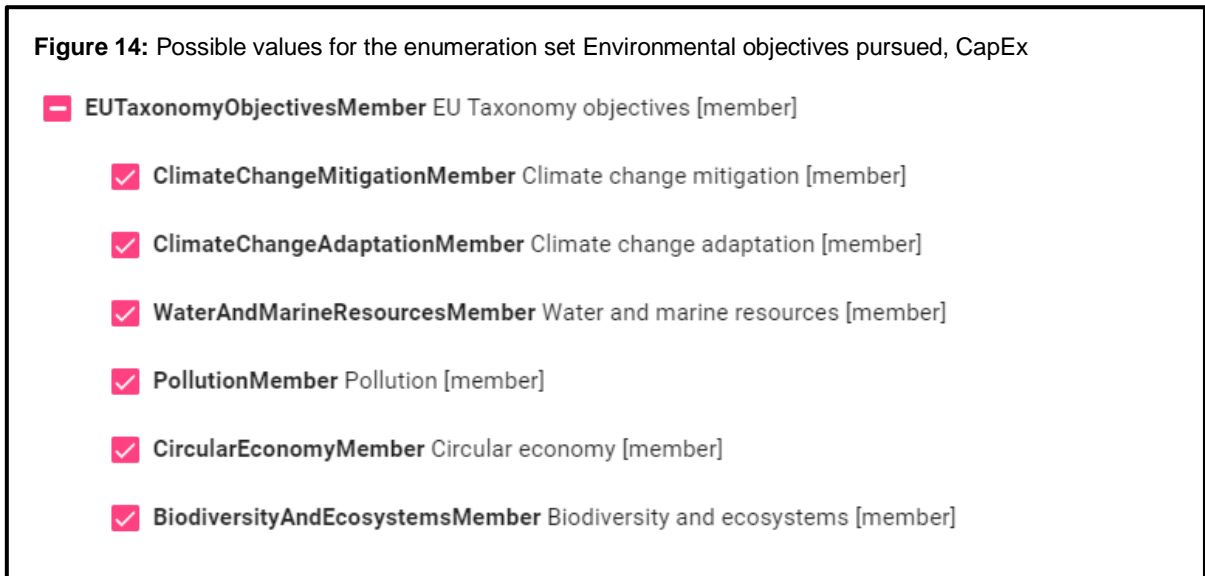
**Figure 14:** Possible values for the enumeration set Environmental objectives pursued, CapEx

**EUTaxonomyObjectivesMember** EU Taxonomy objectives [member]

**ClimateChangeMitigationMember** Climate change mitigation [member]

**ClimateChangeAdaptationMember** Climate change adaptation [member]

**WaterAndMarineResourcesMember** Water and marine resources [member]

**PollutionMember** Pollution [member]

**CircularEconomyMember** Circular economy [member]

**BiodiversityAndEcosystemsMember** Biodiversity and ecosystems [member]